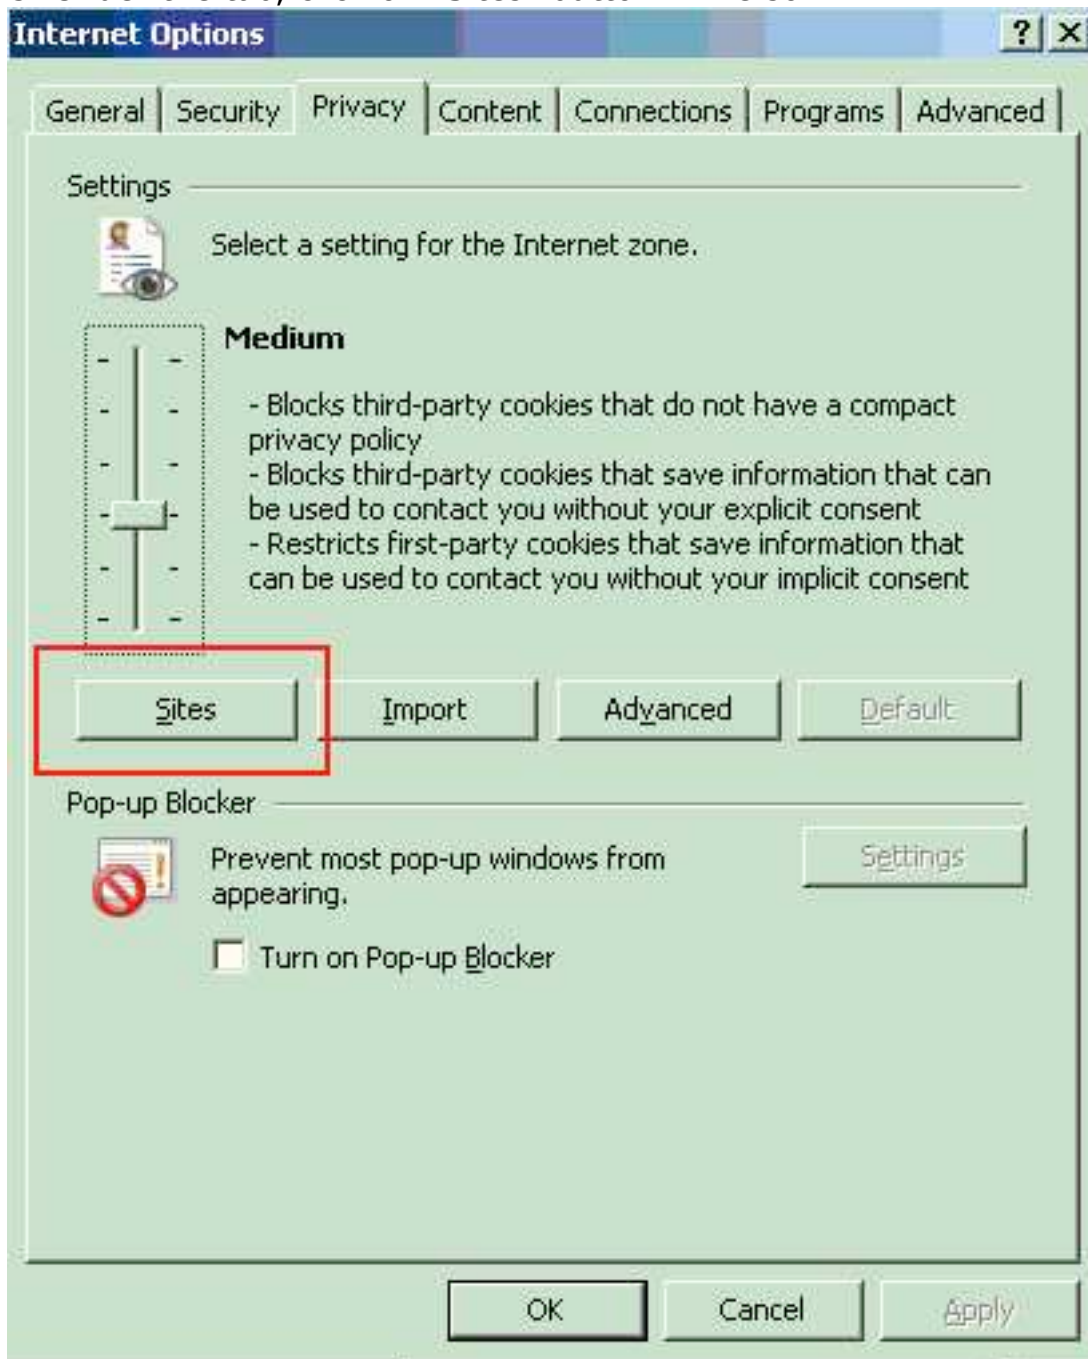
Internet Options
? X

General | Security | Privacy | Content | Connections | Programs | Advanced

Settings

Select a setting for the Internet zone.

Medium

- Blocks third-party cookies that do not have a compact privacy policy
- Blocks third-party cookies that save information that can be used to contact you without your explicit consent
- Restricts first-party cookies that save information that can be used to contact you without your implicit consent

Sites | Import | Advanced | Default

Pop-up Blocker

Prevent most pop-up windows from appearing.

Settings

Turn on Pop-up Blocker

OK | Cancel | Apply